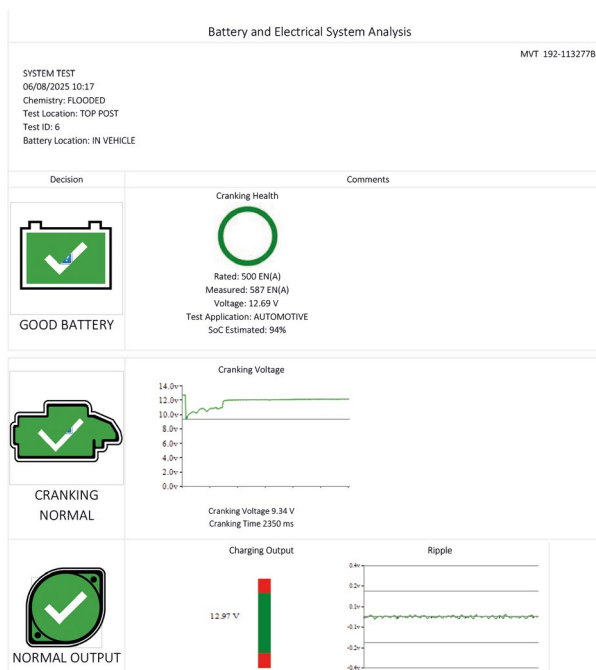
Battery and Electrical System Analysis

MVT 192-113277B

SYSTEM TEST
06/08/2025 10:17
Chemistry: FLOODED
Test Location: TOP POST
Test ID: 6
Battery Location: IN VEHICLE

| Decision | Comments |
|---|---|
| GOOD BATTERY | Cranking Health<br>Rated: 500 EN(A)<br>Measured: 587 EN(A)<br>Voltage: 12.69 V<br>Test Application: AUTOMOTIVE<br>SoC Estimated: 94% |
| CRANKING NORMAL | Cranking Voltage<br>14.0v 12.0v 10.0v 8.0v 6.0v 4.0v 2.0v 0.0v<br>Cranking Voltage 9.34 V<br>Cranking Time 2350 ms |
| NORMAL OUTPUT | Charging Output<br>12.97 V<br>Ripple<br>0.4v 0.2v 0.1v -0.1v -0.2v -0.4v |